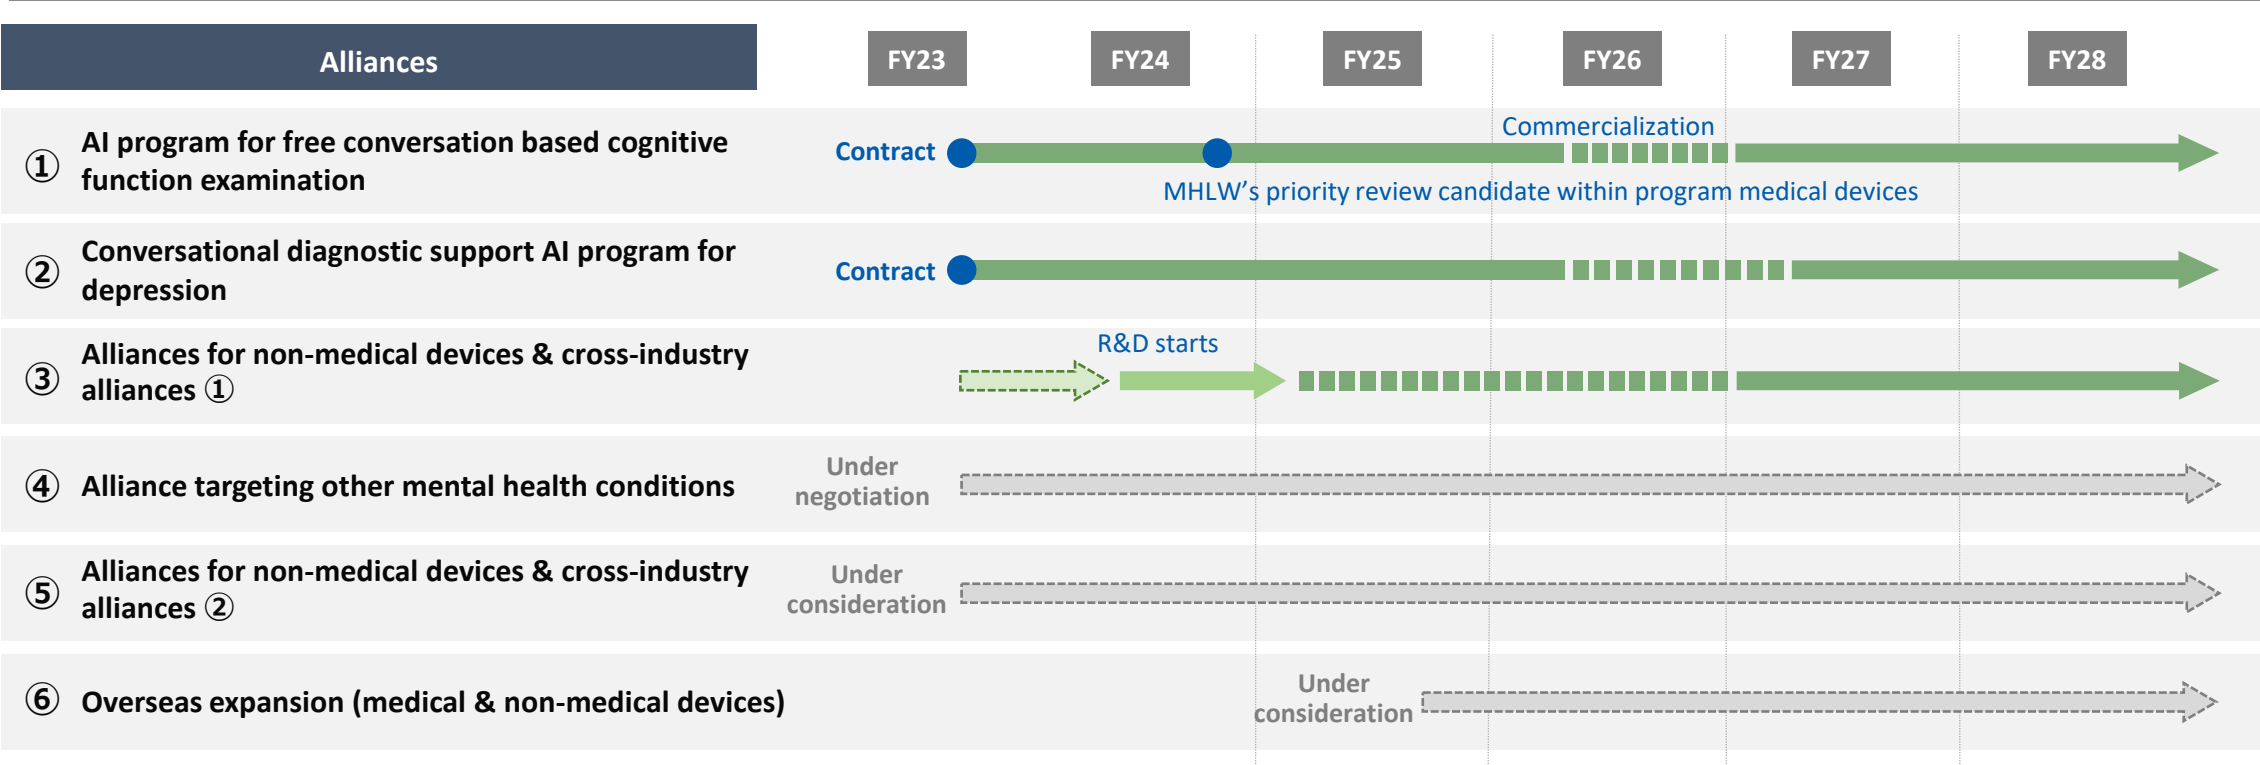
| Alliances | FY23 | FY24 | FY25 | FY26 | FY27 | FY28 |
|---|---|---|---|---|---|---|
| ① AI program for free conversation based cognitive function examination | Contract | | | Commercialization | | |
| | | MHLW's priority review candidate within program medical devices | | | | |
| ② Conversational diagnostic support AI program for depression | Contract | | | | | |
| ③ Alliances for non-medical devices & cross-industry alliances ① | | R&D starts | | | | |
| ④ Alliance targeting other mental health conditions | Under negotiation | | | | | |
| ⑤ Alliances for non-medical devices & cross-industry alliances ② | Under consideration | | | | | |
| ⑥ Overseas expansion (medical & non-medical devices) | | | Under consideration | | | |